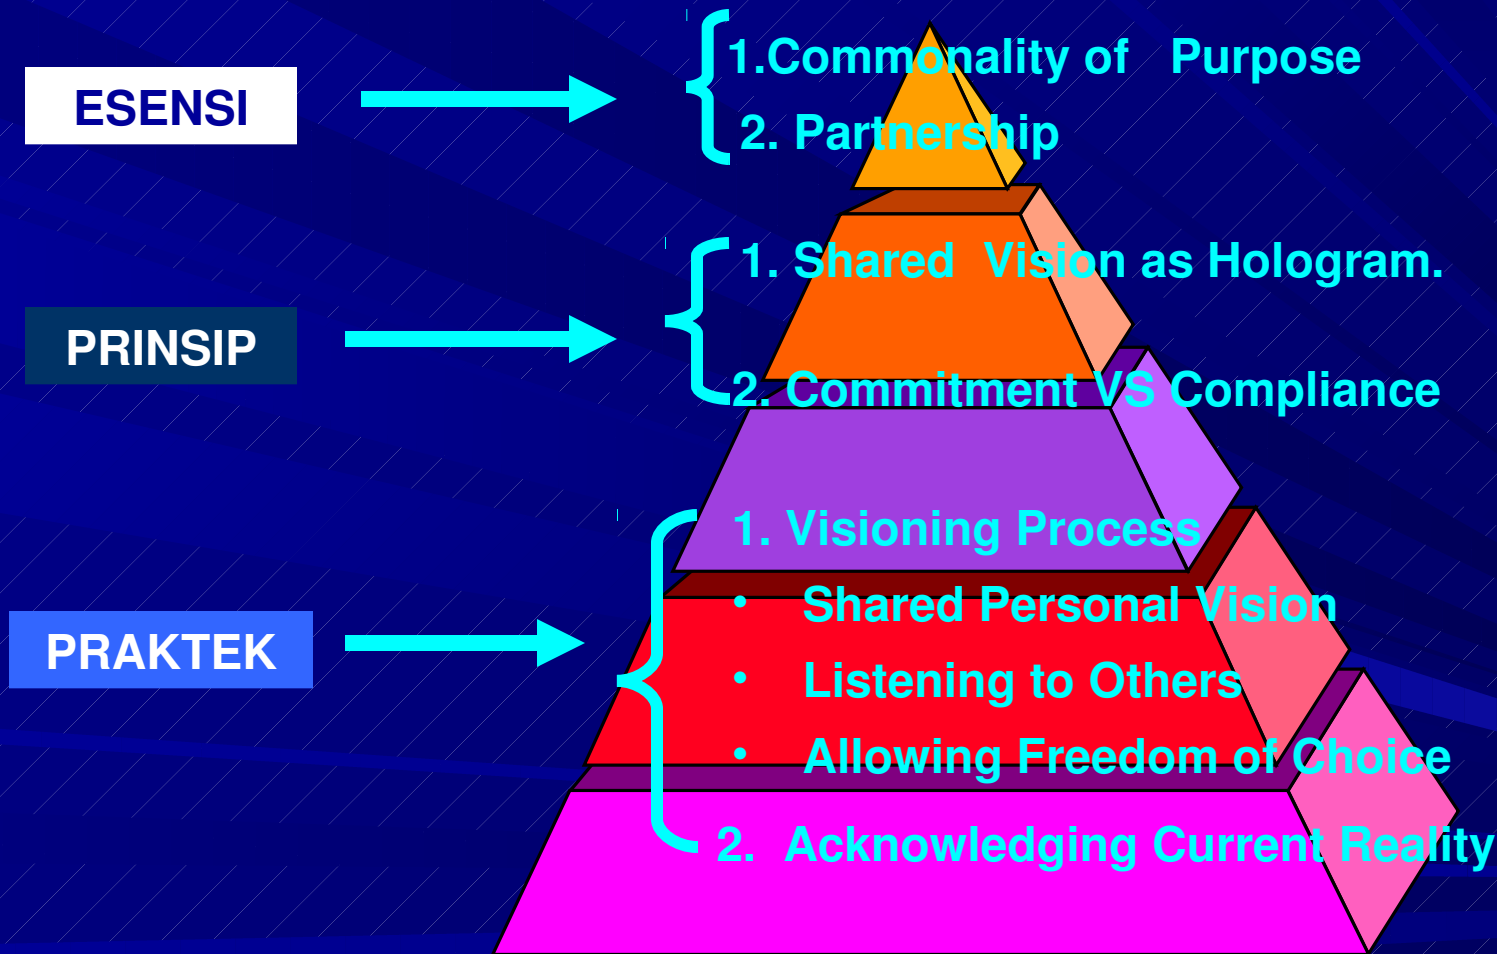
ESENSI

1.Commonality of Purpose
2. Partnership

PRINSIP

1. Shared Vision as Hologram.
2. Commitment VS Compliance

PRAKTEK

1. Visioning Process
• Shared Personal Vision
• Listening to Others
• Allowing Freedom of Choice
2. Acknowledging Current Reality